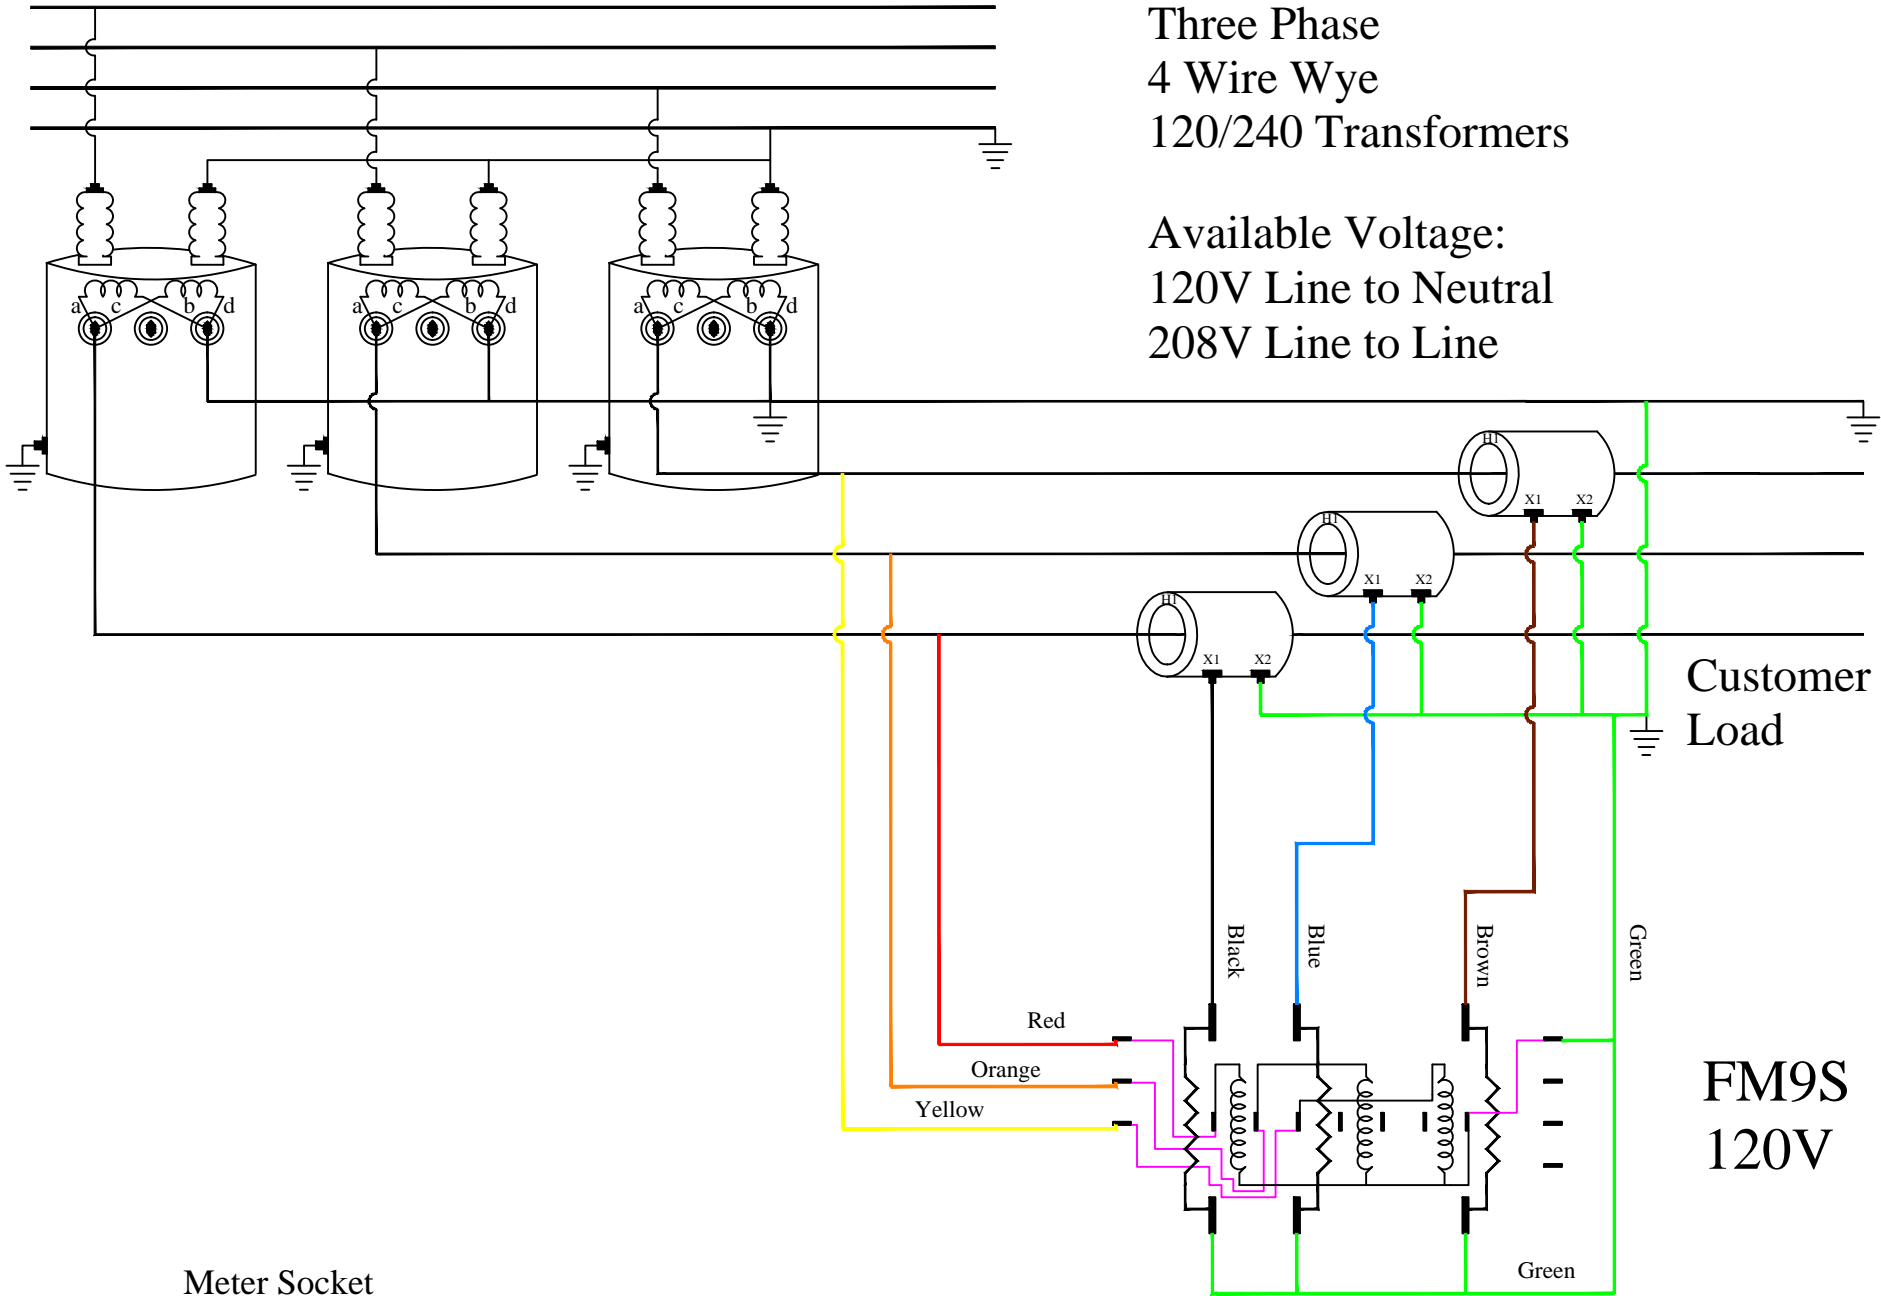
Three Phase
4 Wire Wye
120/240 Transformers

Available Voltage:
120V Line to Neutral
208V Line to Line

a c b d
a c b d
a c b d

H1
X1 X2
H1
X1 X2
H1
X1 X2

Customer Load

Black
Blue
Brown
Green

Red
Orange
Yellow

FM9S
120V

Green

Meter Socket